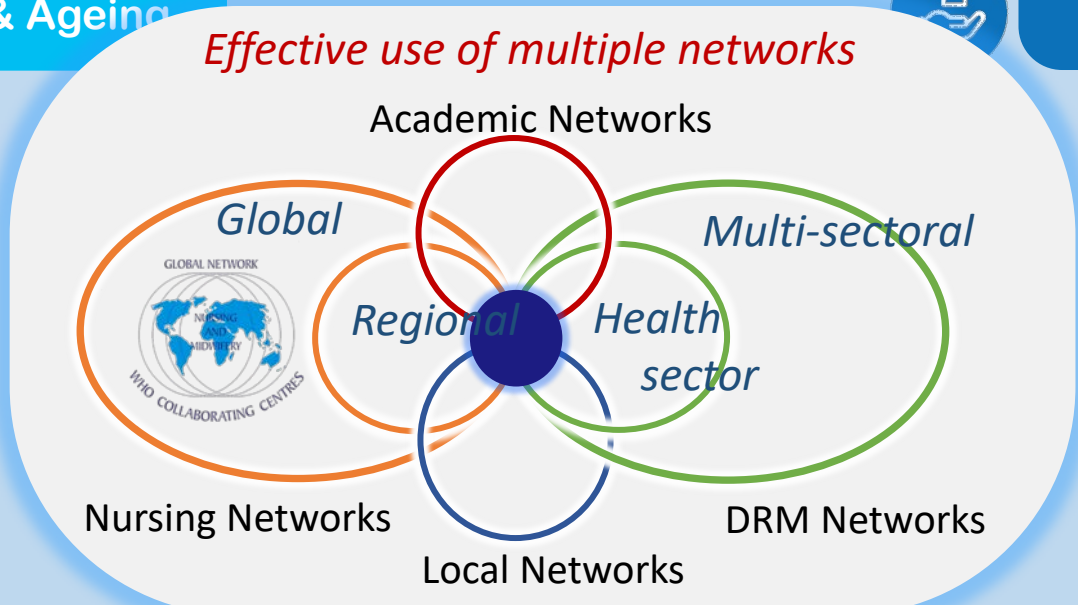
& Ageing

Effective use of multiple networks

Academic Networks

Global

GLOBAL NETWORK

NURSING AND MIDWIFERY

WHO COLLABORATING CENTRES

Regional

Multi-sectoral

Health sector

Nursing Networks

DRM Networks

Local Networks